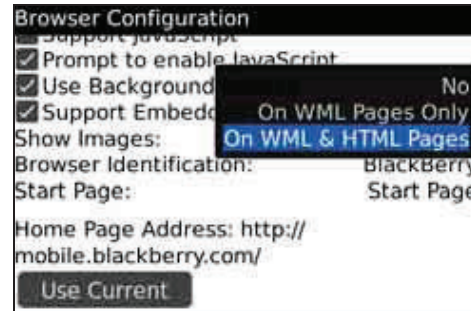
Browser Configuration
Support JavaScript
Prompt to enable JavaScript
Use Background
Support Embedd
Show Images:
Browser Identification:
Start Page:

No
On WML Pages Only
On WML & HTML Pages

BlackBerry
Start Page

Home Page Address: http://mobile.blackberry.com/

Use Current